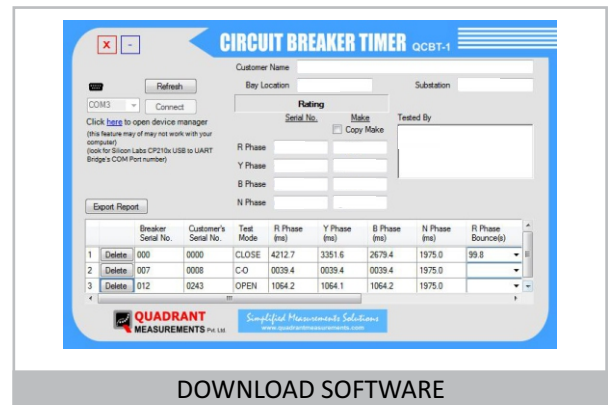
X -

CIRCUIT BREAKER TIMER QCBT-1

Customer Name

Refresh

Bay Location

Substation

COM3

Connect

Rating

Click here to open device manager

(this feature may of may not work with your computer)
(look for Silicon Labs CP210x USB to UART Bridge's COM Port number)

Serial No.

Make

Copy Make

Tested By

R Phase

Y Phase

B Phase

N Phase

Export Report

| | | Breaker Serial No. | Customer's Serial No. | Test Mode | R Phase (ms) | Y Phase (ms) | B Phase (ms) | N Phase (ms) | R Phase Bounce(s) |
|---|---|---|---|---|---|---|---|---|---|
| 1 | Delete | 000 | 0000 | CLOSE | 4212.7 | 3351.6 | 2679.4 | 1975.0 | 99.8 |
| 2 | Delete | 007 | 0008 | C-O | 0039.4 | 0039.4 | 0039.4 | 1975.0 | |
| 3 | Delete | 012 | 0243 | OPEN | 1064.2 | 1064.1 | 1064.2 | 1975.0 | |

QUADRANT MEASUREMENTS Pvt. Ltd.

Simplified Measurements Solutions
www.quadrantmeasurements.com

DOWNLOAD SOFTWARE